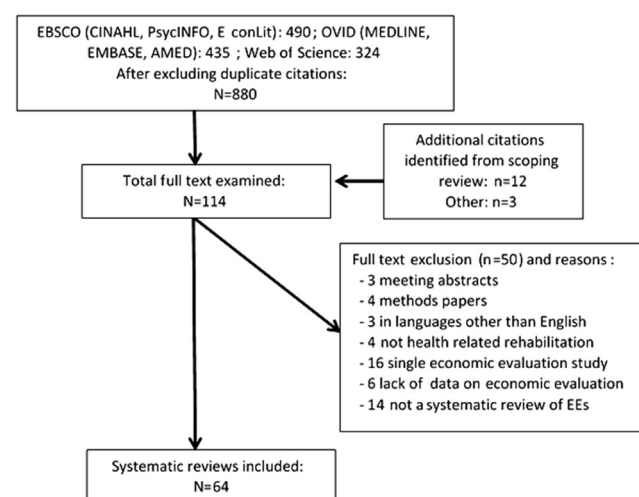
EBSCO (CINAHL, PsycINFO, E conLit): 490 ; OVID (MEDLINE, EMBASE, AMED): 435 ; Web of Science: 324
After excluding duplicate citations:
N=880

Additional citations identified from scoping review: n=12
Other: n=3

Total full text examined:
N=114

Full text exclusion (n=50) and reasons :
- 3 meeting abstracts
- 4 methods papers
- 3 in languages other than English
- 4 not health related rehabilitation
- 16 single economic evaluation study
- 6 lack of data on economic evaluation
- 14 not a systematic review of EEs

Systematic reviews included:
N=64